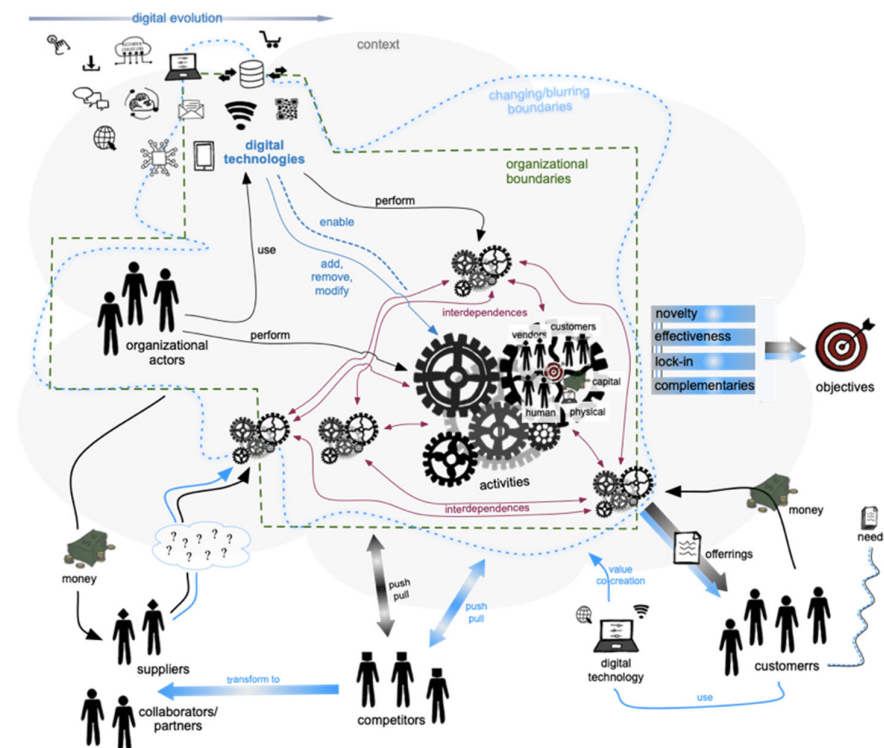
digital evolution

context

changing/blurring boundaries

digital technologies

organizational boundaries

perform

enable

use

add, remove, modify

interdependences

vendors

customers

capital

human

physical

organizational actors

perform

activities

interdependences

novelty

effectiveness

lock-in

complementaries

objectives

money

need

offerings

value co-creation

push pull

push pull

money

suppliers

transform to

collaborators/ partners

competitors

digital technology

customerrs

use